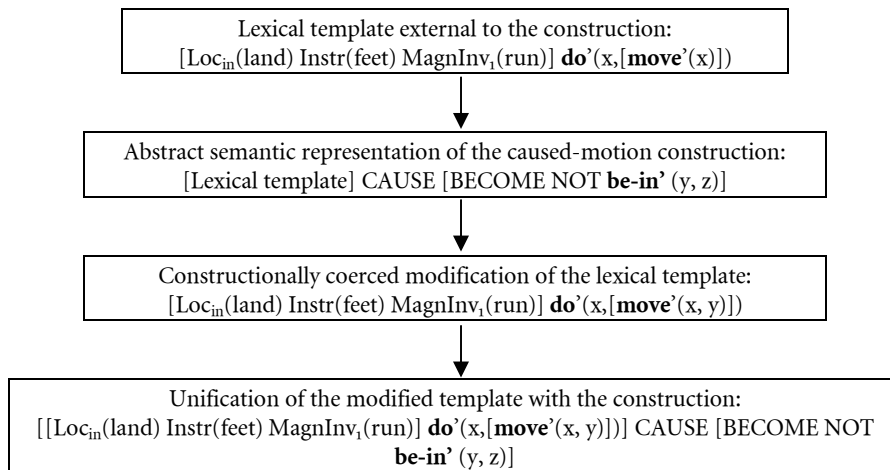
Lexical template external to the construction:
[Loc$_{in}$(land) Instr(feet) MagnInv$_1$(run)] **do**'(x,[**move**'(x)])

Abstract semantic representation of the caused-motion construction:
[Lexical template] CAUSE [BECOME NOT **be-in'** (y, z)]

Constructionally coerced modification of the lexical template:
[Loc$_{in}$(land) Instr(feet) MagnInv$_1$(run)] **do**'(x,[**move**'(x, y)])

Unification of the modified template with the construction:
[[Loc$_{in}$(land) Instr(feet) MagnInv$_1$(run)] **do**'(x,[**move**'(x, y)])] CAUSE [BECOME NOT **be-in'** (y, z)]